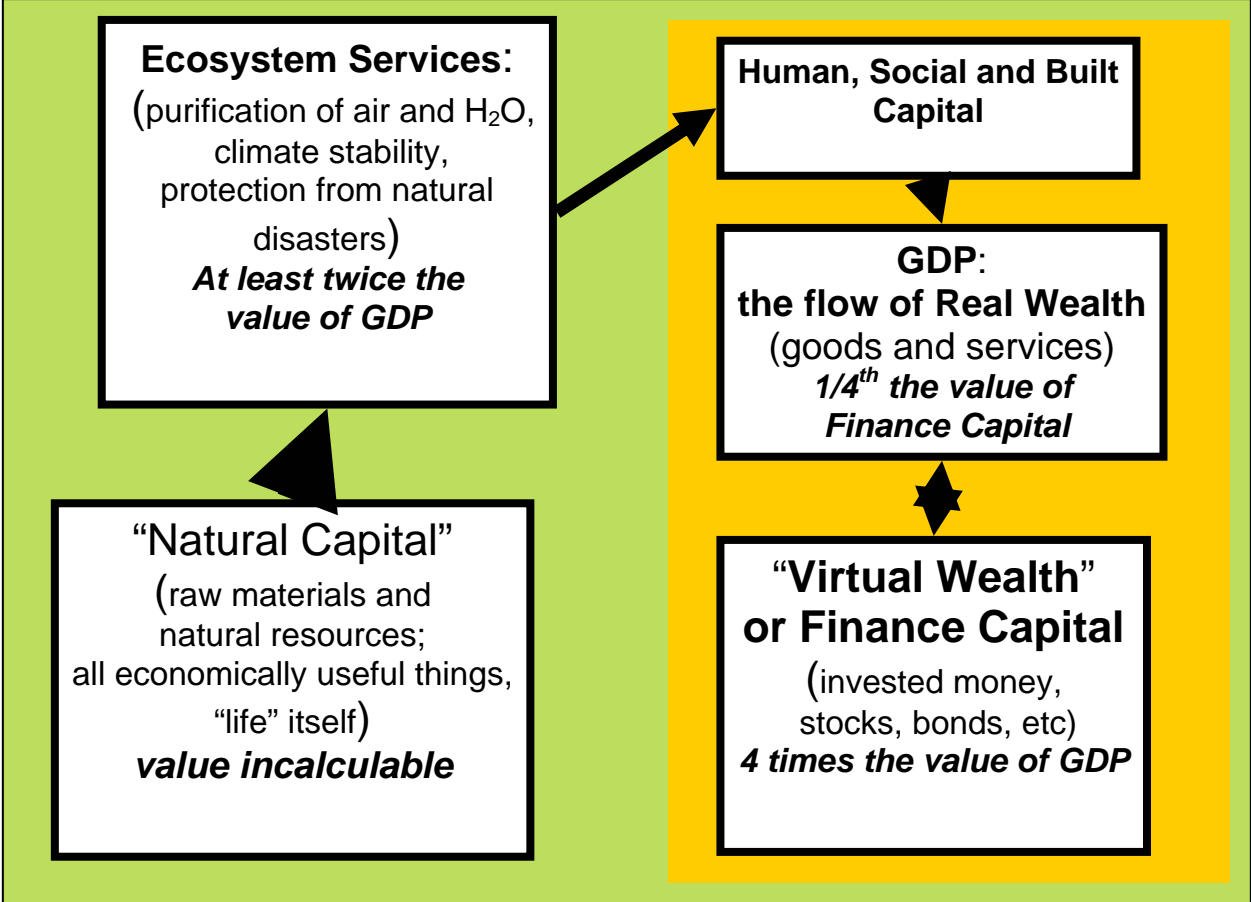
**Ecosystem Services**:
(purification of air and $H_2O$, climate stability, protection from natural disasters)
***At least twice the value of GDP***

**Human, Social and Built Capital**

**GDP**:
**the flow of Real Wealth**
(goods and services)
***$1/4^{th}$ the value of Finance Capital***

"Natural Capital"
(raw materials and natural resources; all economically useful things, "life" itself)
***value incalculable***

"**Virtual Wealth**" **or Finance Capital**
(invested money, stocks, bonds, etc)
***4 times the value of GDP***